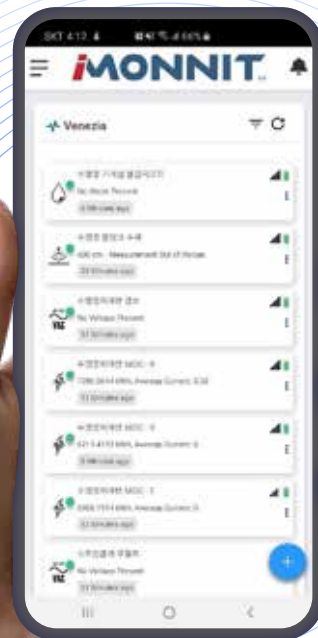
SKT 4:17

iMONNIT

Venezia

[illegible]
No Water Present
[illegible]

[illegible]
430 cm - Measurement Out of Range
33 minutes ago

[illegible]
No Voltage Present
33 minutes ago

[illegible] MCC - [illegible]
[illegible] kWh, Average Current: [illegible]
33 minutes ago

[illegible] MCC - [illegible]
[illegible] kWh, Average Current: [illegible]
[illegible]

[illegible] MCC - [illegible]
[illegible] kWh, Average Current: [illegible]
33 minutes ago

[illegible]
No Voltage Present
33 minutes ago

+